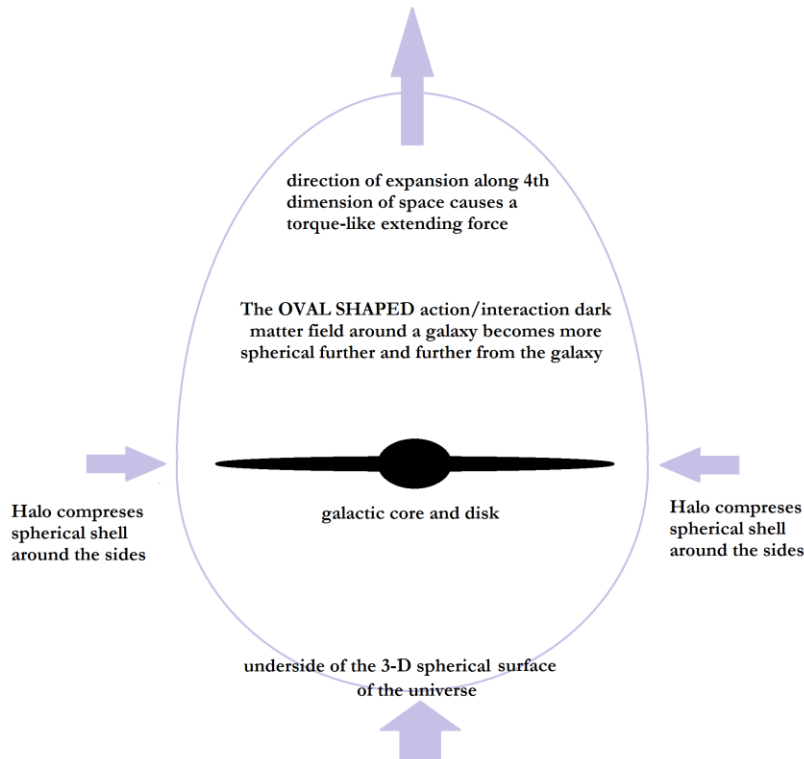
direction of expansion along 4th dimension of space causes a torque-like extending force

The OVAL SHAPED action/interaction dark matter field around a galaxy becomes more spherical further and further from the galaxy

Halo compreses spherical shell around the sides

galactic core and disk

Halo compreses spherical shell around the sides

underside of the 3-D spherical surface of the universe